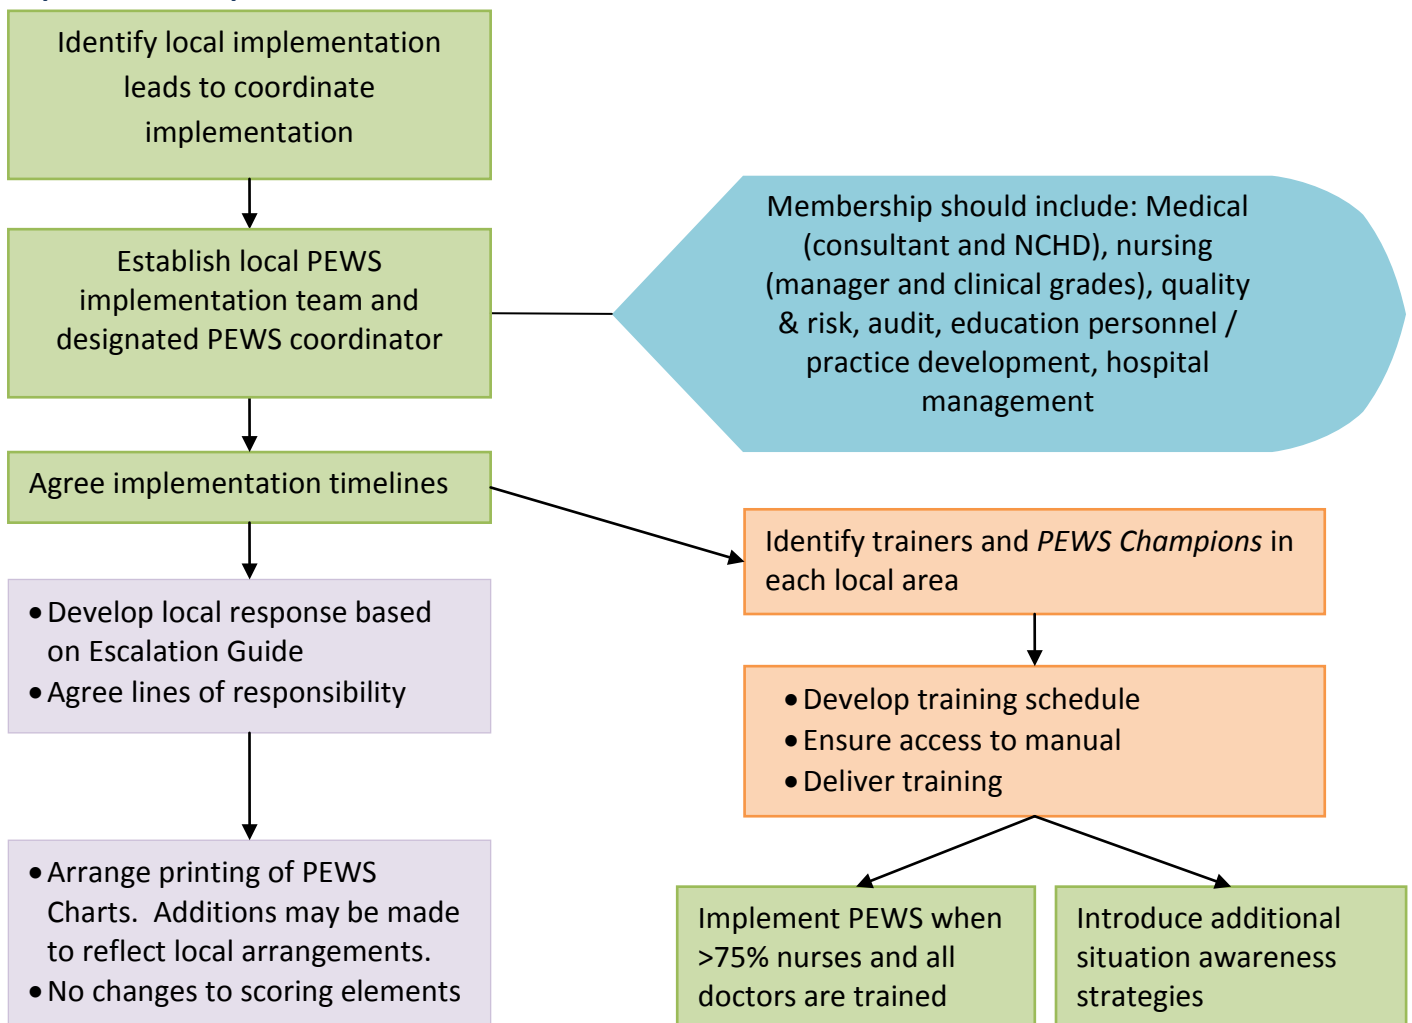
Identify local implementation leads to coordinate implementation

Establish local PEWS implementation team and designated PEWS coordinator

Membership should include: Medical (consultant and NCHD), nursing (manager and clinical grades), quality & risk, audit, education personnel / practice development, hospital management

Agree implementation timelines

Identify trainers and *PEWS Champions* in each local area

• Develop local response based on Escalation Guide
• Agree lines of responsibility

• Develop training schedule
• Ensure access to manual
• Deliver training

• Arrange printing of PEWS Charts. Additions may be made to reflect local arrangements.
• No changes to scoring elements

Implement PEWS when >75% nurses and all doctors are trained

Introduce additional situation awareness strategies